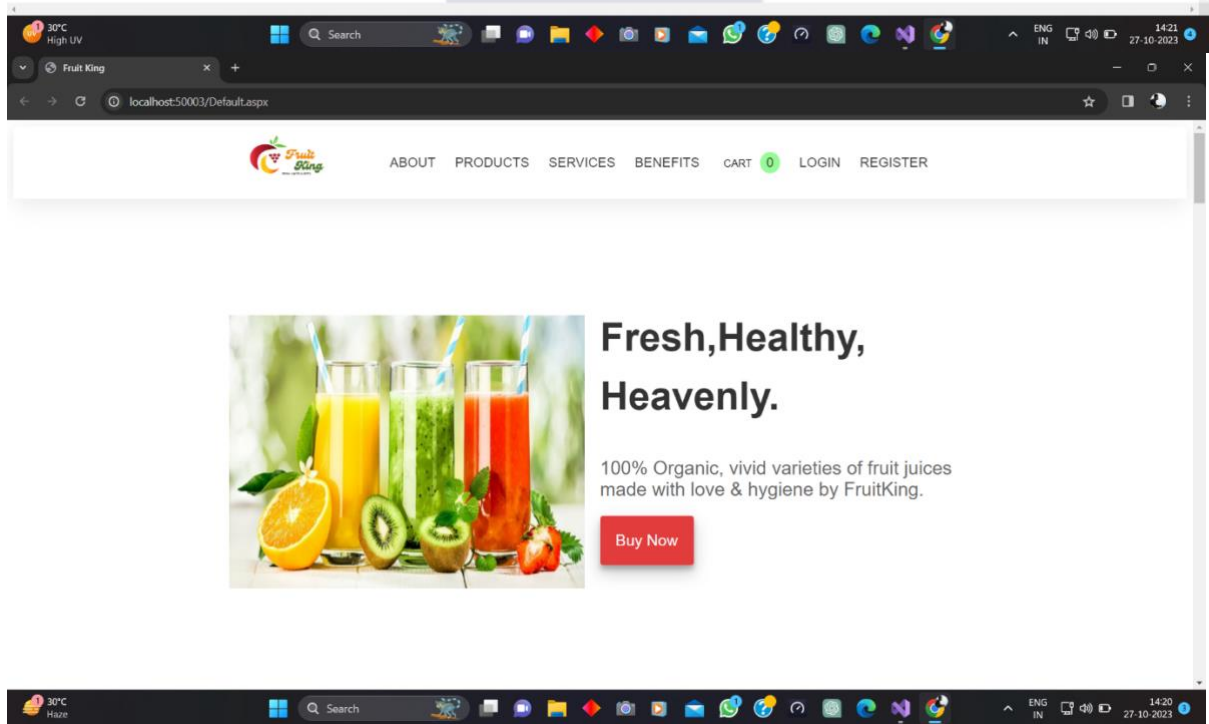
30°C
High UV

Search

ENG IN
14:21
27-10-2023

Fruit King

localhost:50003/Default.aspx

Fruit King

ABOUT PRODUCTS SERVICES BENEFITS CART 0 LOGIN REGISTER

Fresh,Healthy, Heavenly.

100% Organic, vivid varieties of fruit juices made with love & hygiene by FruitKing.

Buy Now

30°C
Haze

Search

ENG IN
14:20
27-10-2023